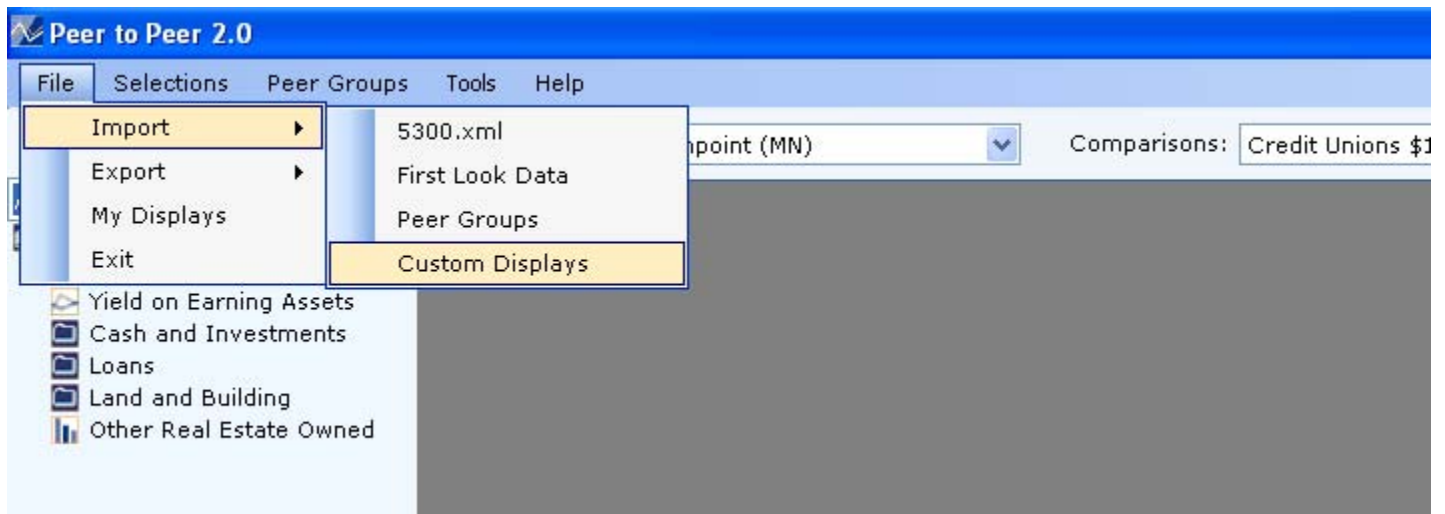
Peer to Peer 2.0

File Selections Peer Groups Tools Help

Import
Export
My Displays
Exit

5300.xml
First Look Data
Peer Groups
Custom Displays

npoint (MN)

Comparisons: Credit Unions $1

Yield on Earning Assets
Cash and Investments
Loans
Land and Building
Other Real Estate Owned